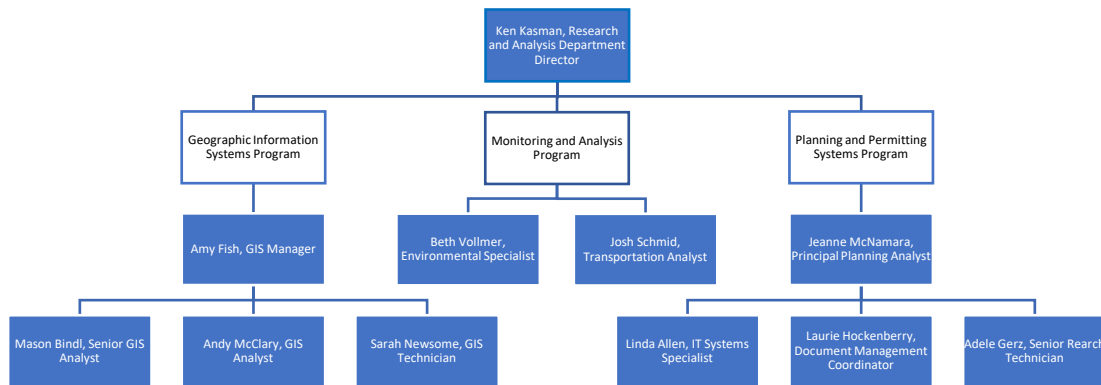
Ken Kasman, Research and Analysis Department Director

Geographic Information Systems Program

Monitoring and Analysis Program

Planning and Permitting Systems Program

Amy Fish, GIS Manager

Beth Vollmer, Environmental Specialist

Josh Schmid, Transportation Analyst

Jeanne McNamara, Principal Planning Analyst

Mason Bindl, Senior GIS Analyst

Andy McClary, GIS Analyst

Sarah Newsome, GIS Technician

Linda Allen, IT Systems Specialist

Laurie Hockenberry, Document Management Coordinator

Adele Gerz, Senior Resarch Technician